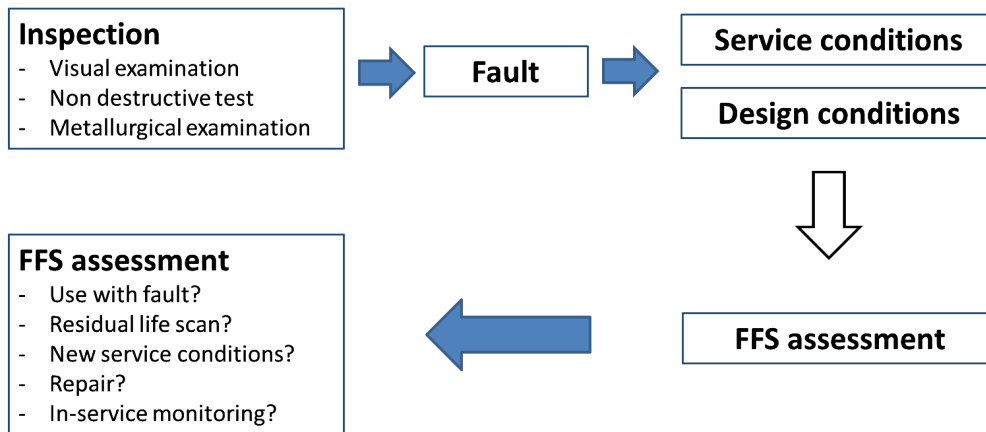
Inspection
- Visual examination
- Non destructive test
- Metallurgical examination

Fault

Service conditions

Design conditions

FFS assessment

FFS assessment
- Use with fault?
- Residual life scan?
- New service conditions?
- Repair?
- In-service monitoring?